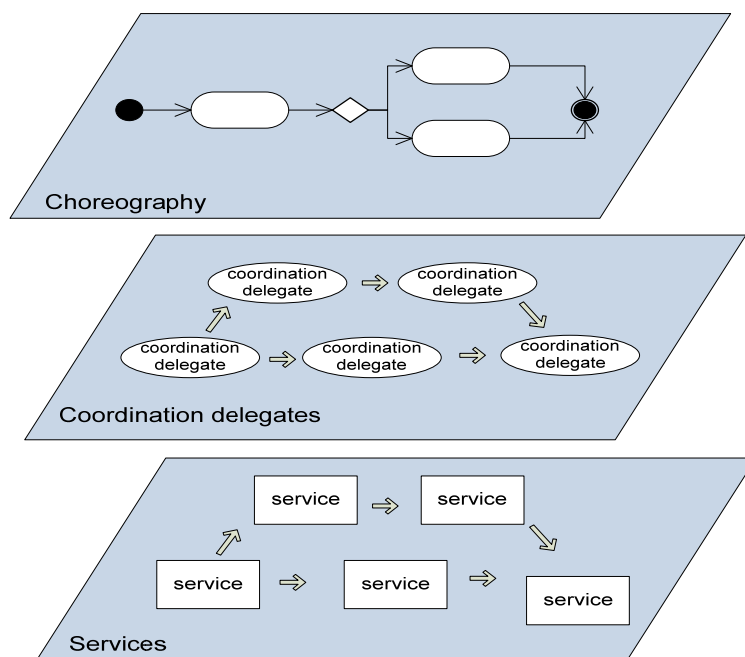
Choreography

coordination delegate

coordination delegate

coordination delegate

coordination delegate

coordination delegate

Coordination delegates

service

service

service

service

service

Services